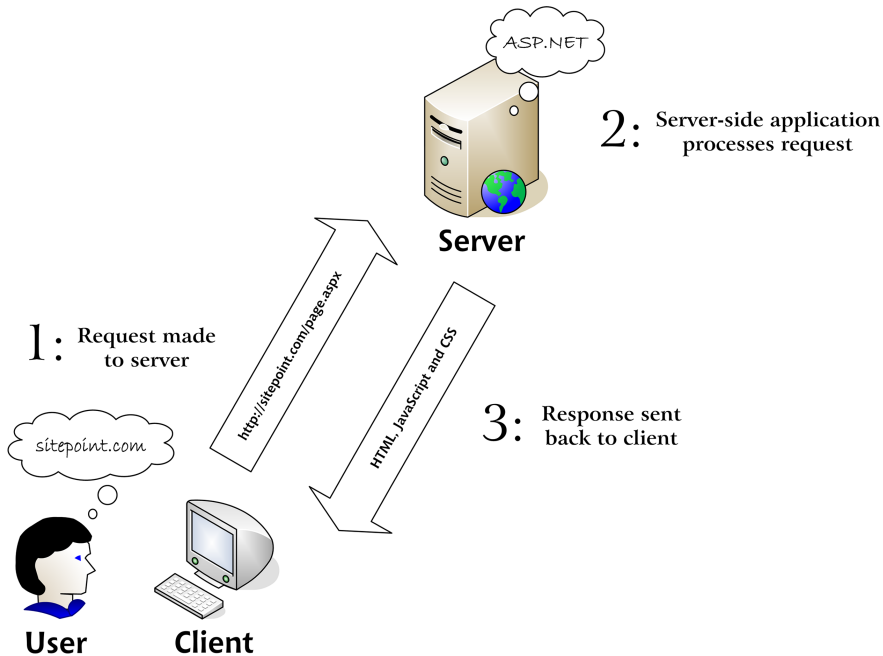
ASP.NET

2: Server-side application processes request

Server

http://sitepoint.com/page.aspx

HTML, JavaScript and CSS

1: Request made to server

3: Response sent back to client

sitepoint.com

User

Client